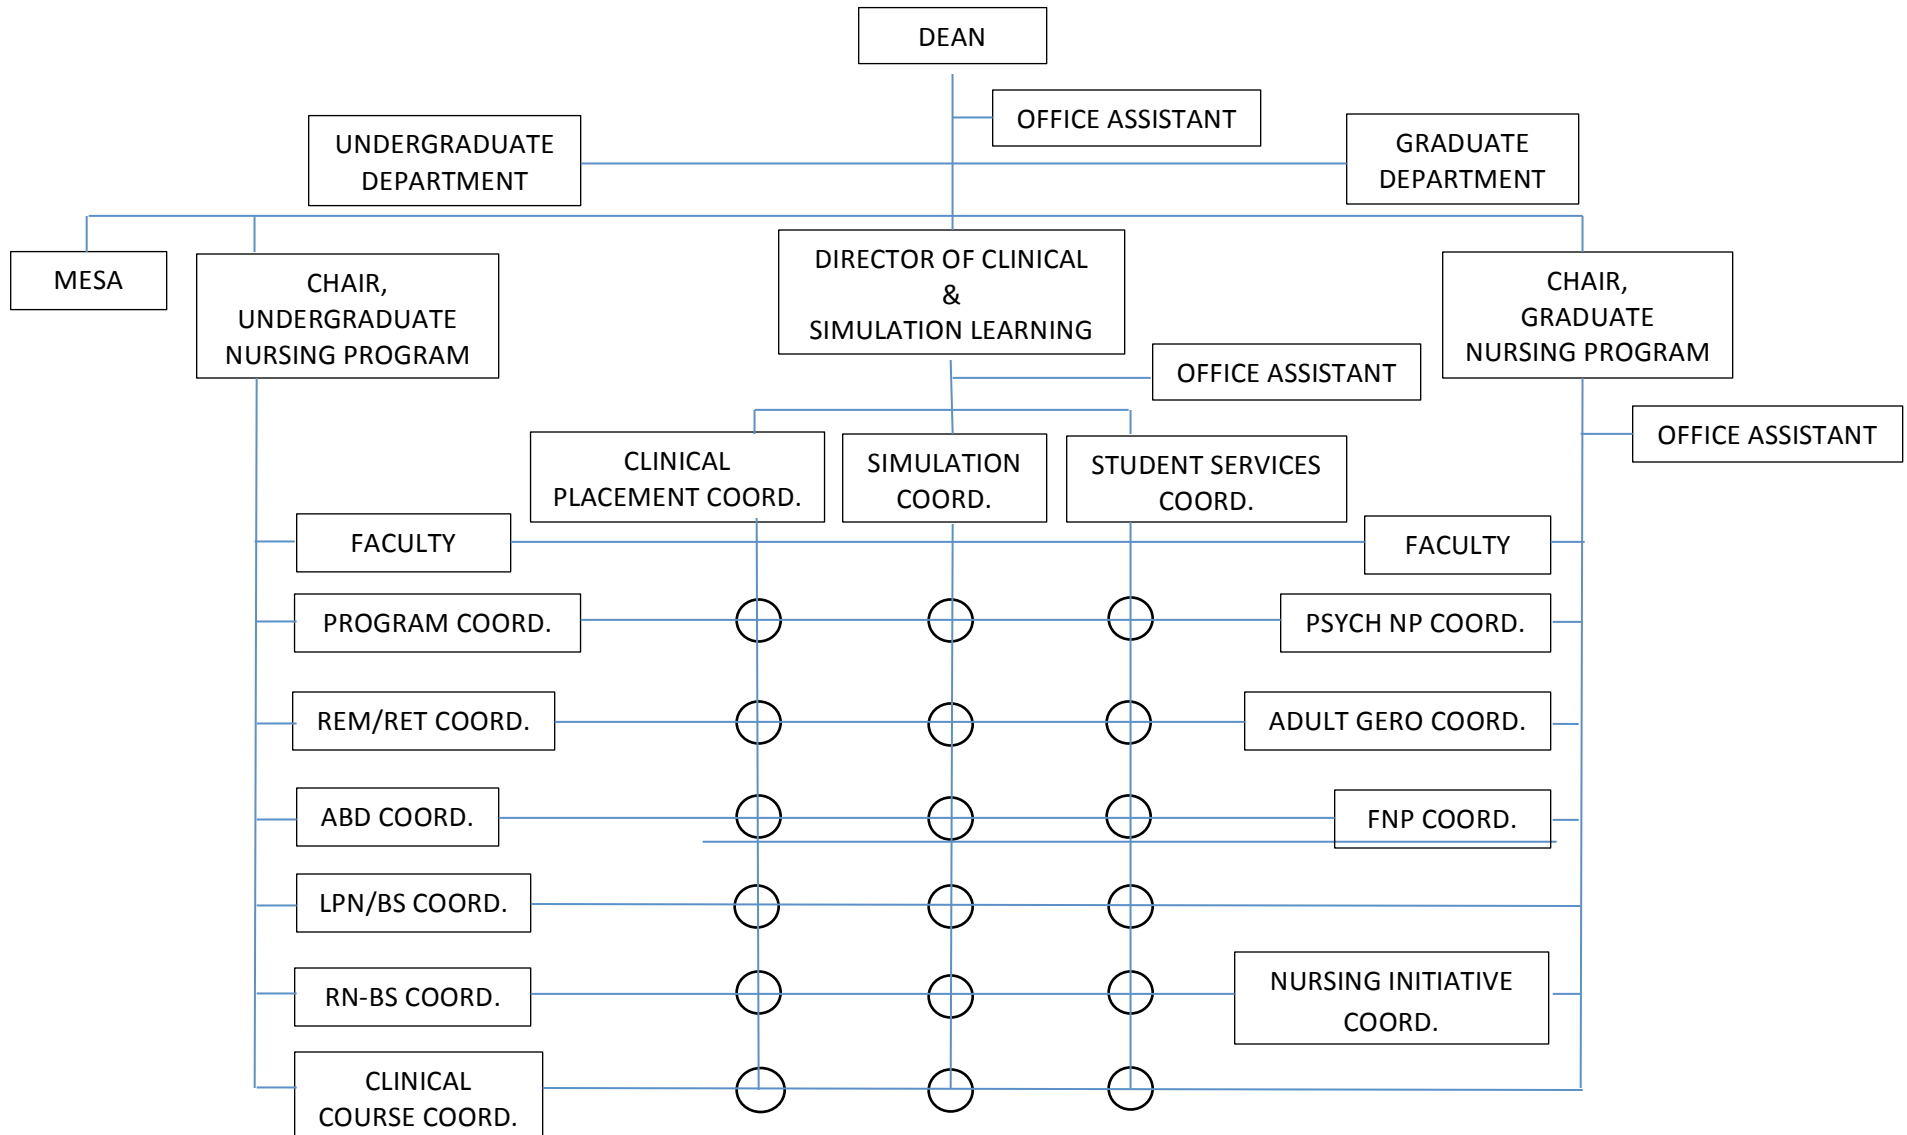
DEAN

OFFICE ASSISTANT

UNDERGRADUATE DEPARTMENT

GRADUATE DEPARTMENT

MESA

CHAIR, UNDERGRADUATE NURSING PROGRAM

DIRECTOR OF CLINICAL & SIMULATION LEARNING

CHAIR, GRADUATE NURSING PROGRAM

OFFICE ASSISTANT

OFFICE ASSISTANT

CLINICAL PLACEMENT COORD.

SIMULATION COORD.

STUDENT SERVICES COORD.

FACULTY

FACULTY

PROGRAM COORD.

PSYCH NP COORD.

REM/RET COORD.

ADULT GERO COORD.

ABD COORD.

FNP COORD.

LPN/BS COORD.

RN-BS COORD.

NURSING INITIATIVE COORD.

CLINICAL COURSE COORD.